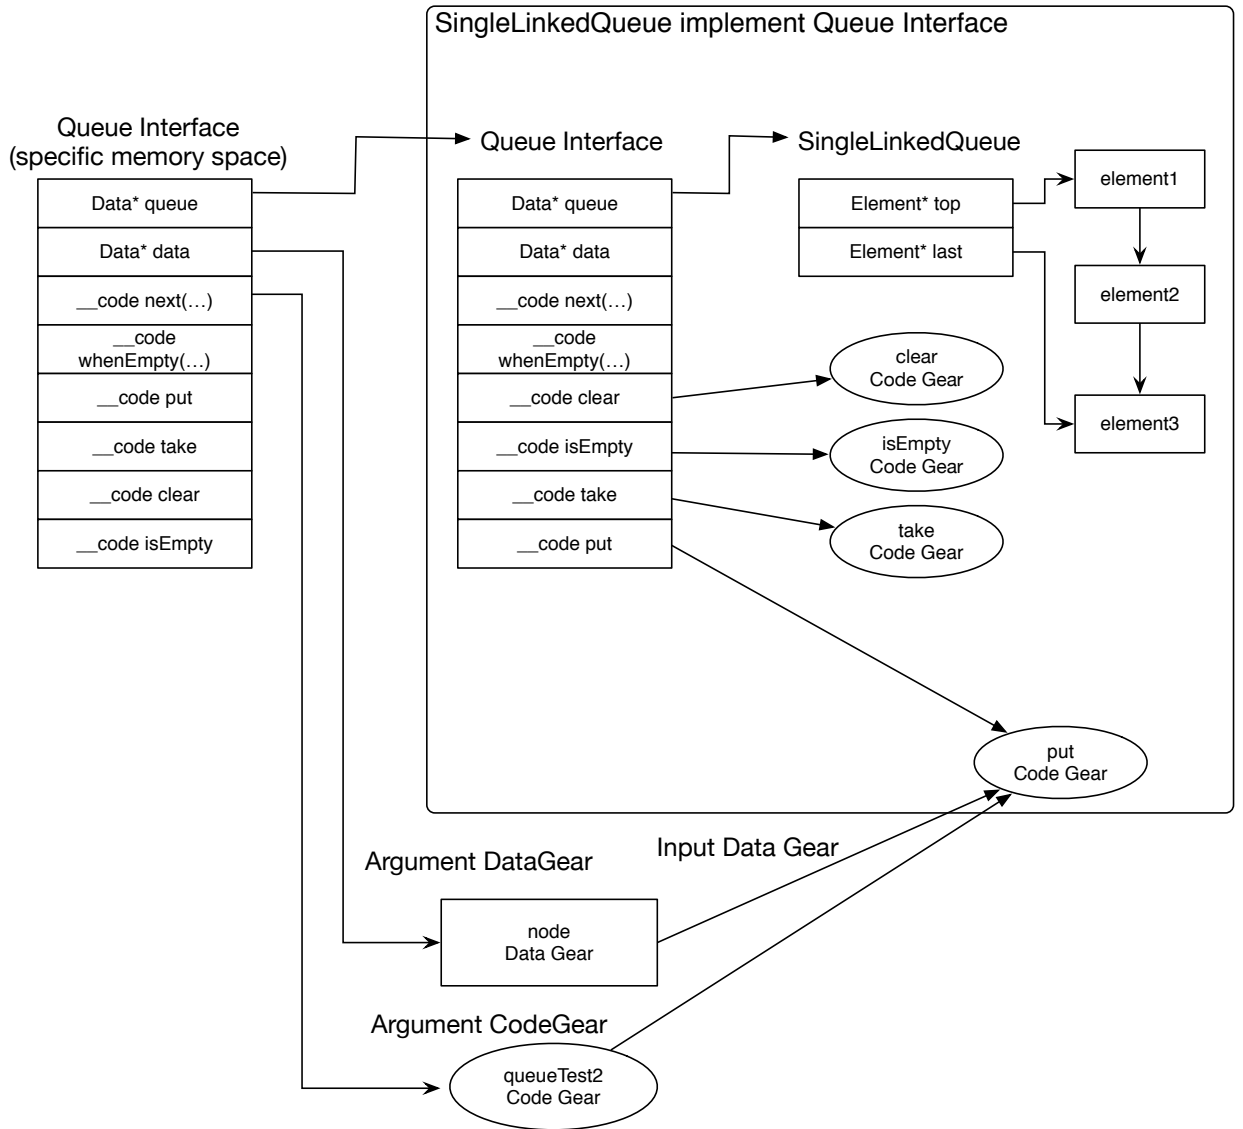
SingleLinkedQueue implement Queue Interface

Queue Interface
(specific memory space)

| Data* queue |
|---|
| Data* data |
| __code next(…) |
| __code whenEmpty(…) |
| __code put |
| __code take |
| __code clear |
| __code isEmpty |

Queue Interface

| Data* queue |
|---|
| Data* data |
| __code next(…) |
| __code whenEmpty(…) |
| __code clear |
| __code isEmpty |
| __code take |
| __code put |

SingleLinkedQueue

| Element* top |
|---|
| Element* last |

element1

element2

element3

clear
Code Gear

isEmpty
Code Gear

take
Code Gear

put
Code Gear

Input Data Gear

Argument DataGear

node
Data Gear

Argument CodeGear

queueTest2
Code Gear